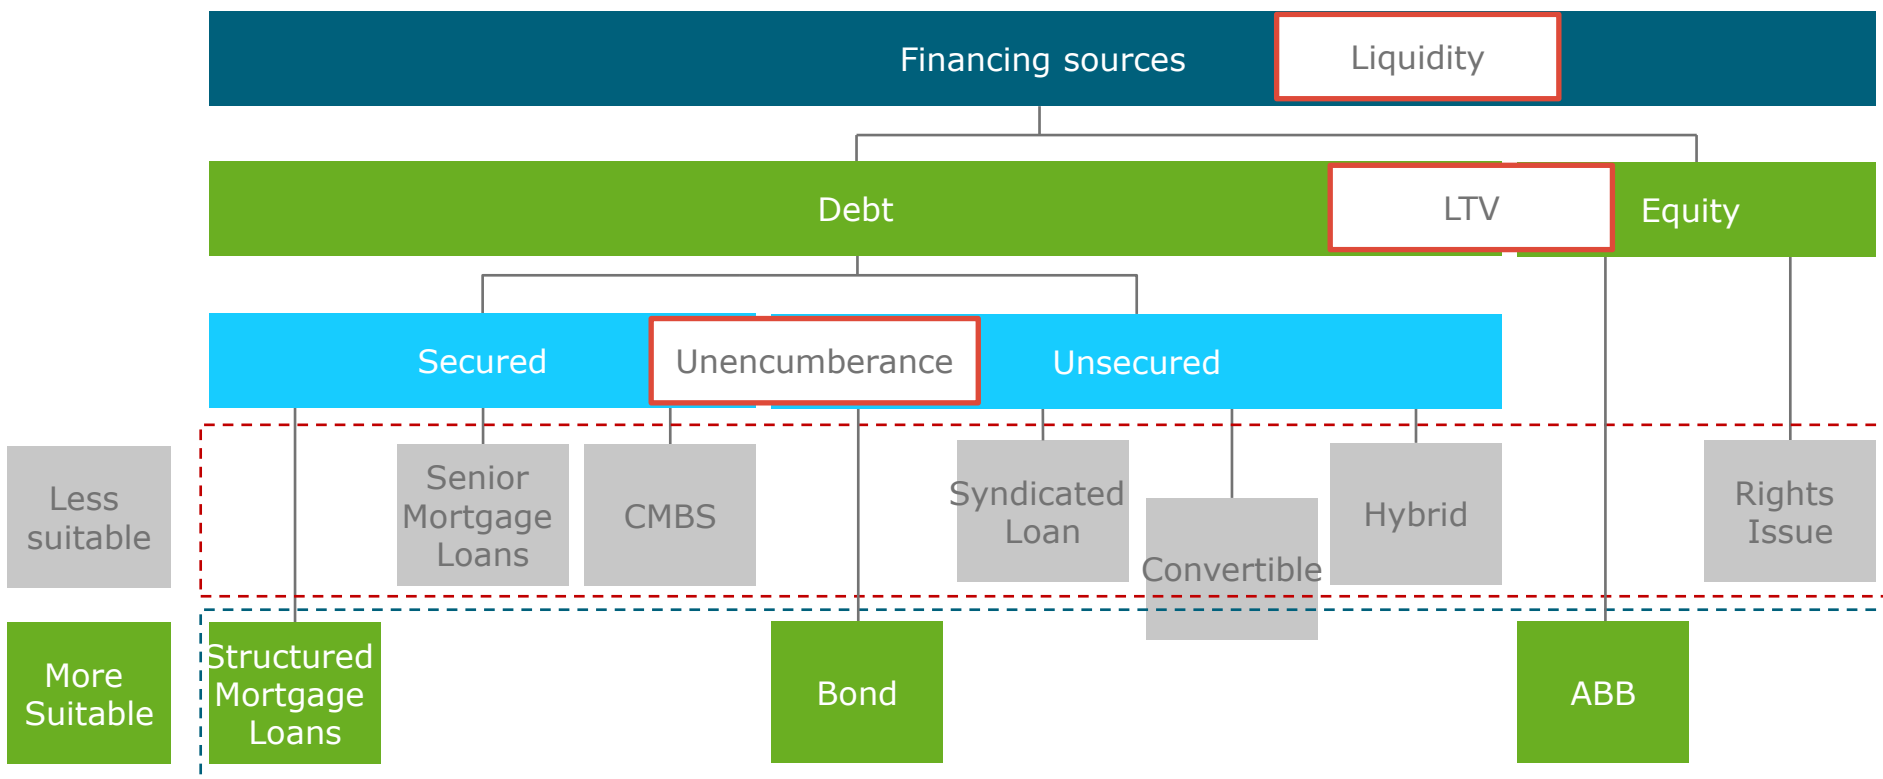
Financing sources
Liquidity
Debt
LTV
Equity
Secured
Unencumberance
Unsecured
Less suitable
Senior Mortgage Loans
CMBS
Syndicated Loan
Convertible
Hybrid
Rights Issue
More Suitable
Structured Mortgage Loans
Bond
ABB